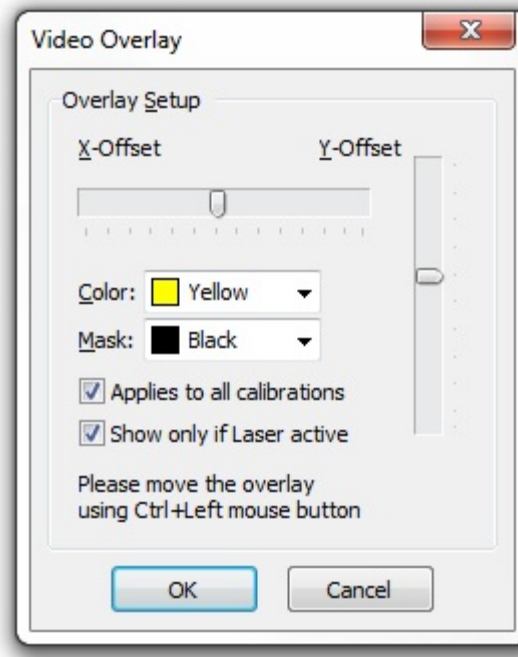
Video Overlay

X

Overlay Setup

X-Offset

Y-Offset

Color: Yellow

Mask: Black

Applies to all calibrations

Show only if Laser active

Please move the overlay using Ctrl+Left mouse button

OK

Cancel